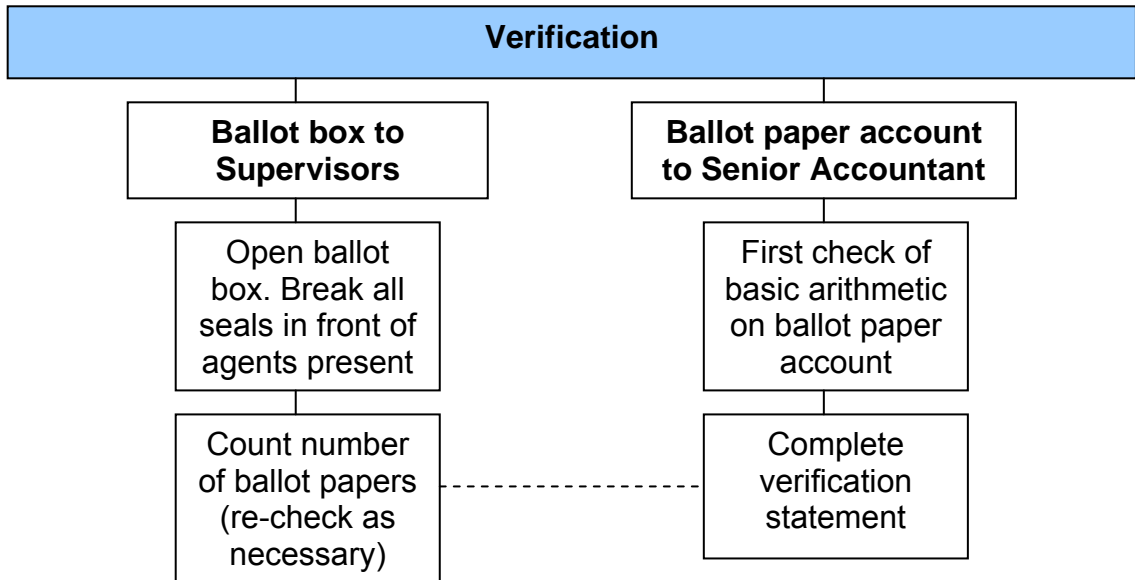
Verification

Ballot box to Supervisors

Open ballot box. Break all seals in front of agents present

Count number of ballot papers (re-check as necessary)

Ballot paper account to Senior Accountant

First check of basic arithmetic on ballot paper account

Complete verification statement